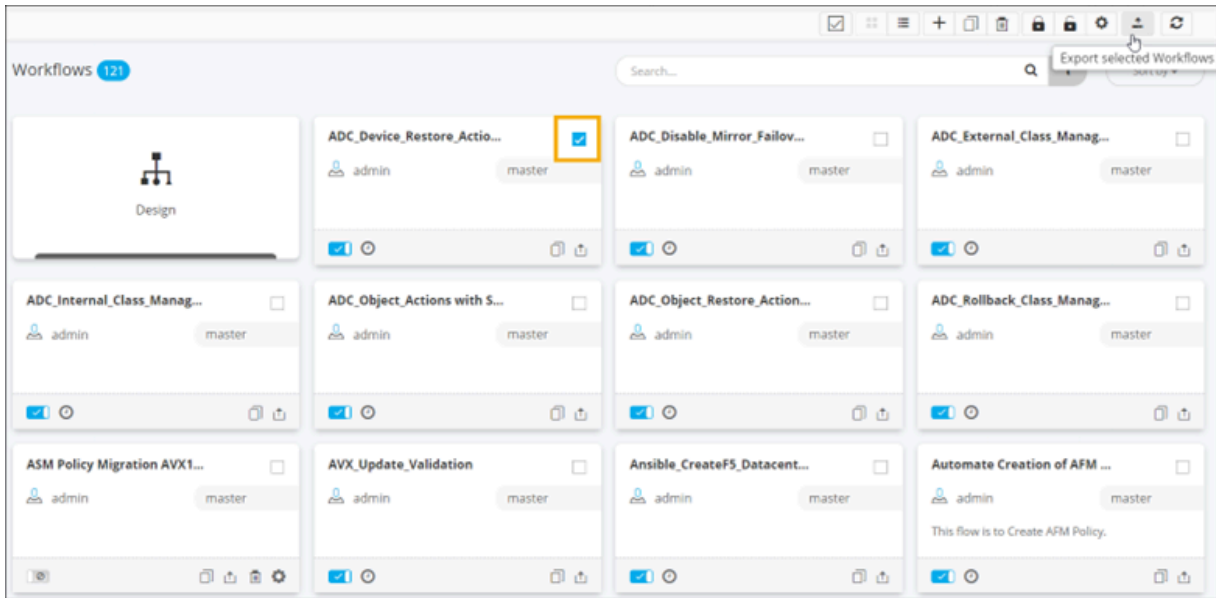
Export selected Workflows

Workflows 121

Search...

Sort by

Design

ADC_Device_Restore_Actio...
admin
master

ADC_Disable_Mirror_Failov...
admin
master

ADC_External_Class_Manag...
admin
master

ADC_Internal_Class_Manag...
admin
master

ADC_Object_Actions with S...
admin
master

ADC_Object_Restore_Action...
admin
master

ADC_Rollback_Class_Manag...
admin
master

ASM Policy Migration AVX1...
admin
master

AVX_Update_Validation
admin
master

Ansible_CreateF5_Datacent...
admin
master

Automate Creation of AFM ...
admin
master
This flow is to Create AFM Policy.